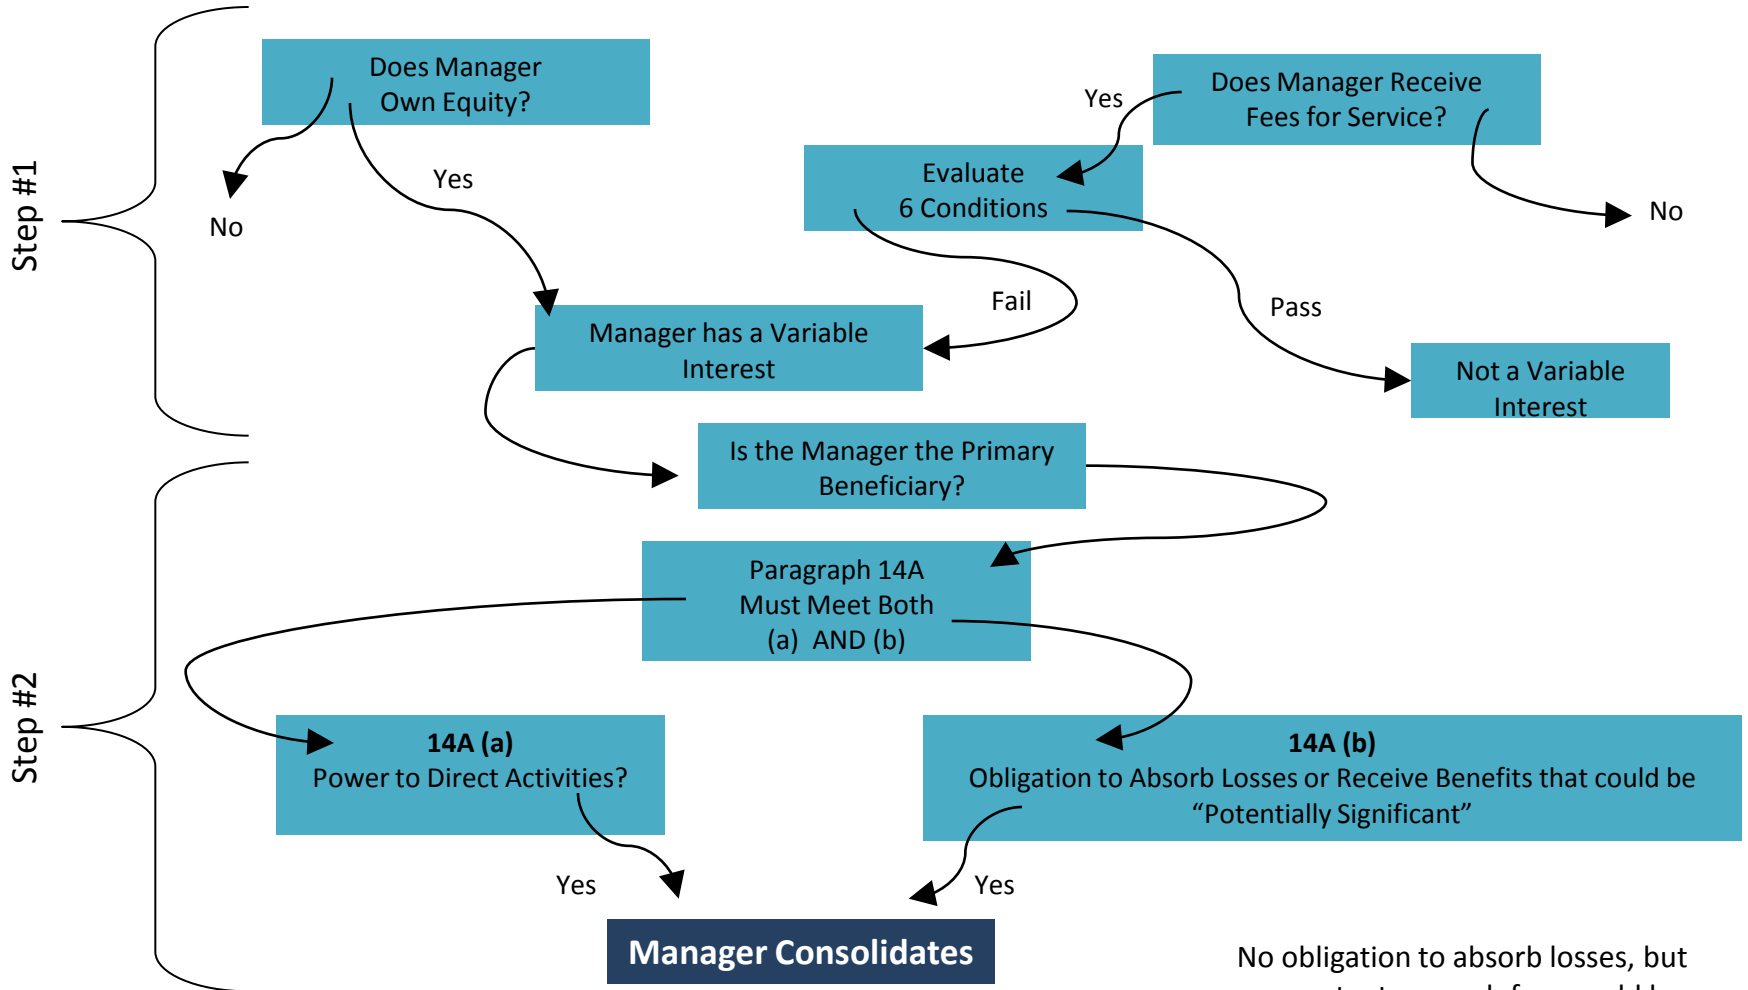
Step #1

Does Manager Own Equity?

No

Yes

Does Manager Receive Fees for Service?

Yes

Evaluate 6 Conditions

No

Fail

Pass

Manager has a Variable Interest

Not a Variable Interest

Is the Manager the Primary Beneficiary?

Step #2

Paragraph 14A Must Meet Both (a) AND (b)

**14A (a)**
Power to Direct Activities?

**14A (b)**
Obligation to Absorb Losses or Receive Benefits that could be "Potentially Significant"

Yes

Yes

**Manager Consolidates**

No obligation to absorb losses, but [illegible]